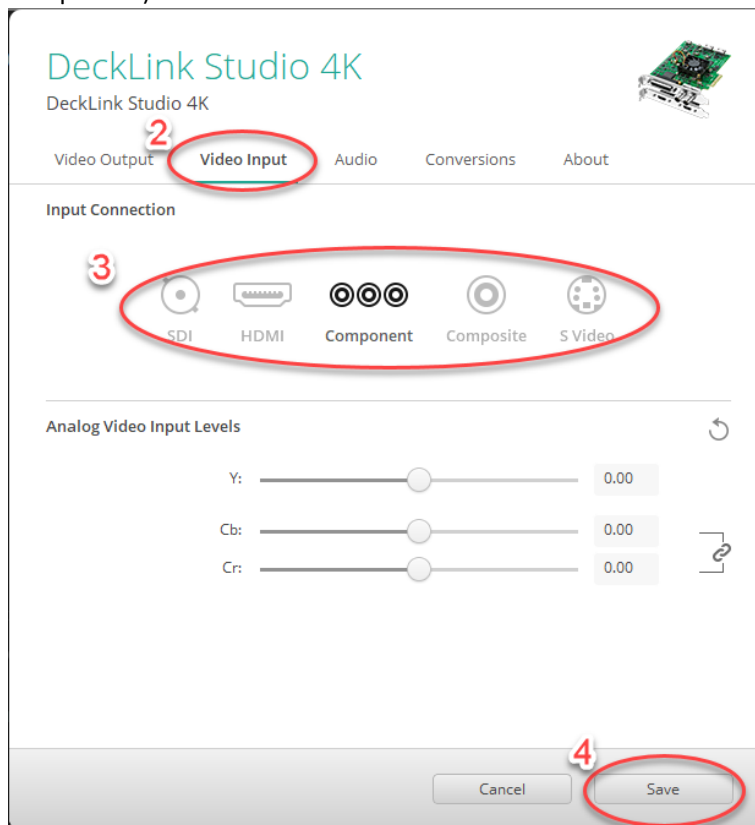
DeckLink Studio 4K
DeckLink Studio 4K

2

Video Output Video Input Audio Conversions About

Input Connection

3

SDI HDMI Component Composite S Video

Analog Video Input Levels

Y: 0.00

Cb: 0.00

Cr: 0.00

4

Cancel Save